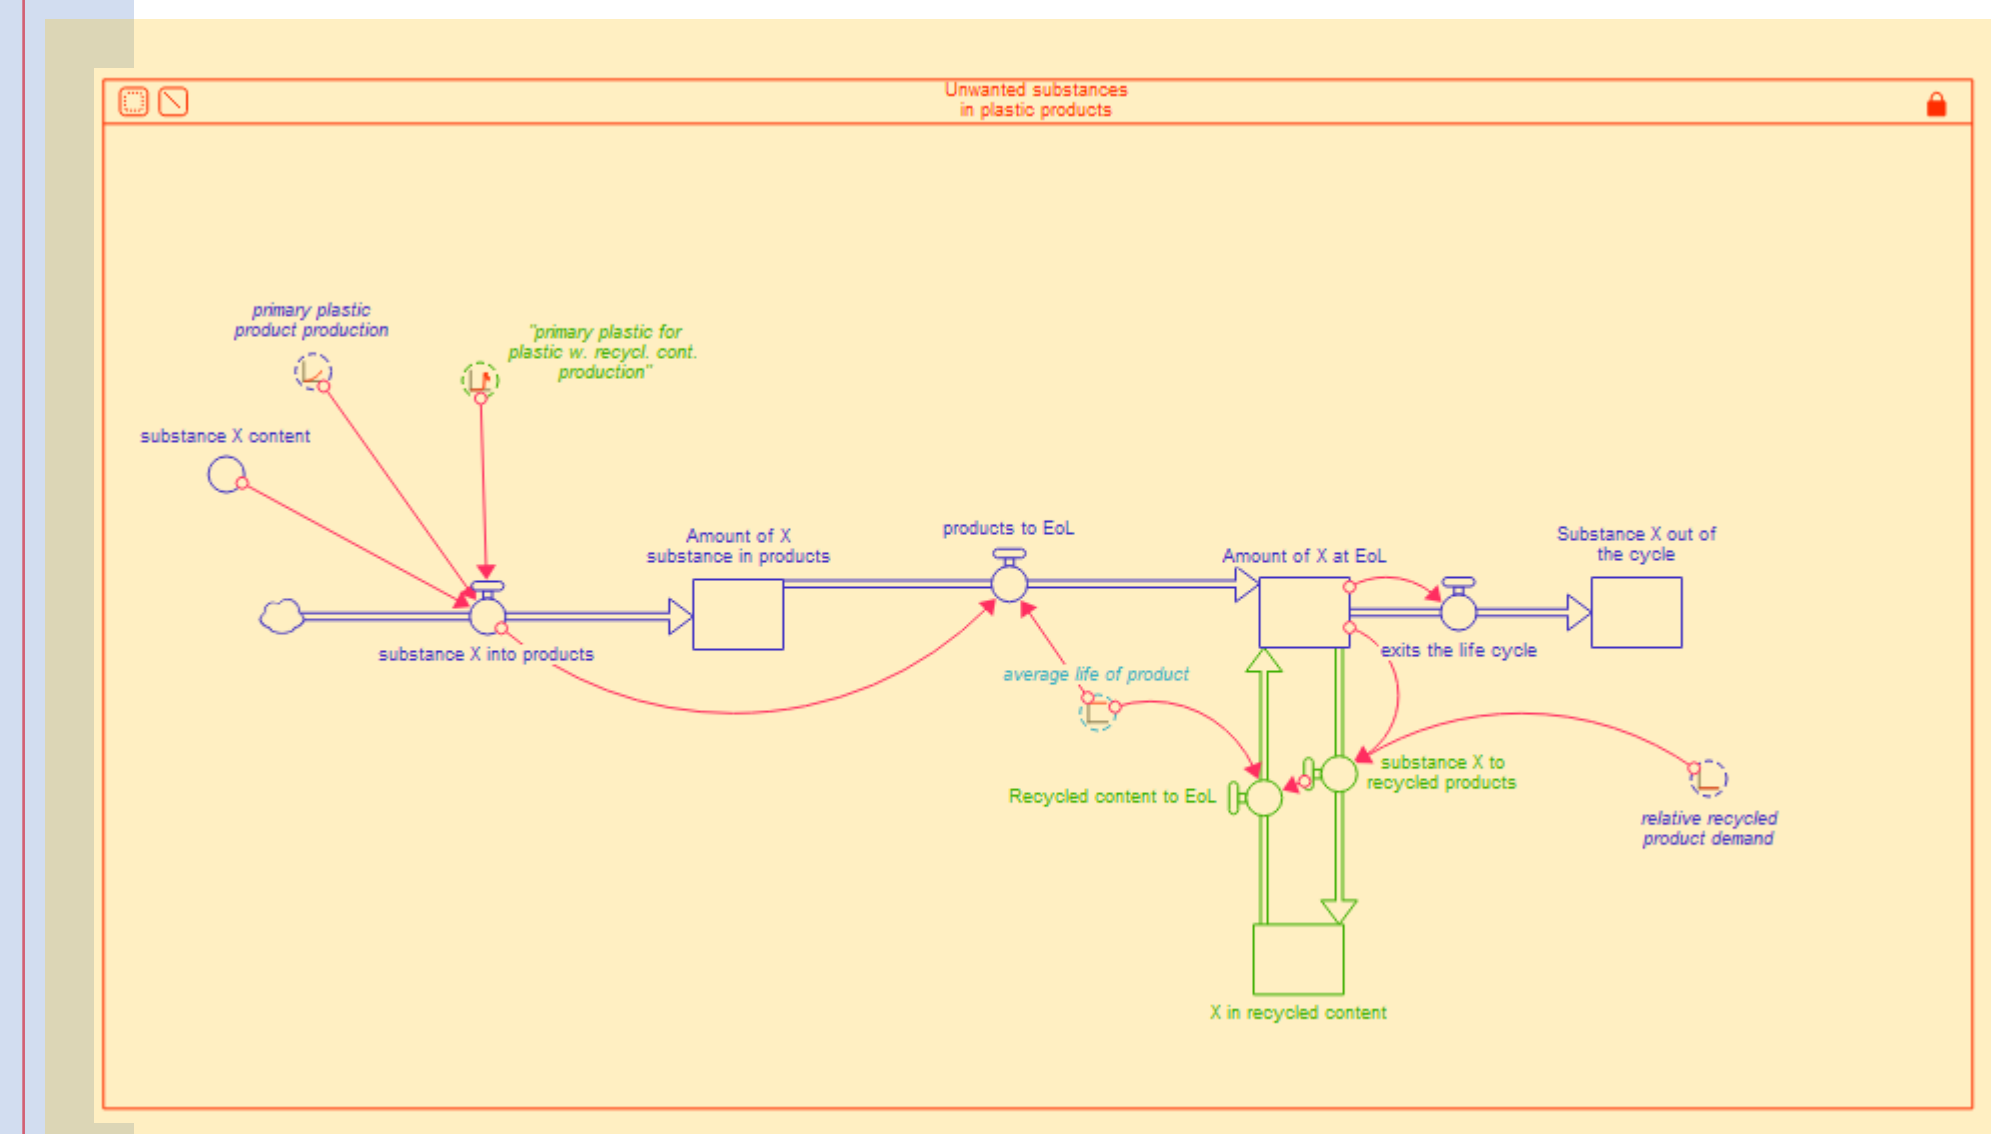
Unwanted substances in plastic products

primary plastic product production

"primary plastic for plastic w. recycl. cont. production"

substance X content

Amount of X substance in products

products to EoL

Amount of X at EoL

Substance X out of the cycle

substance X into products

exits the life cycle

average life of product

substance X to recycled products

Recycled content to EoL

relative recycled product demand

X in recycled content